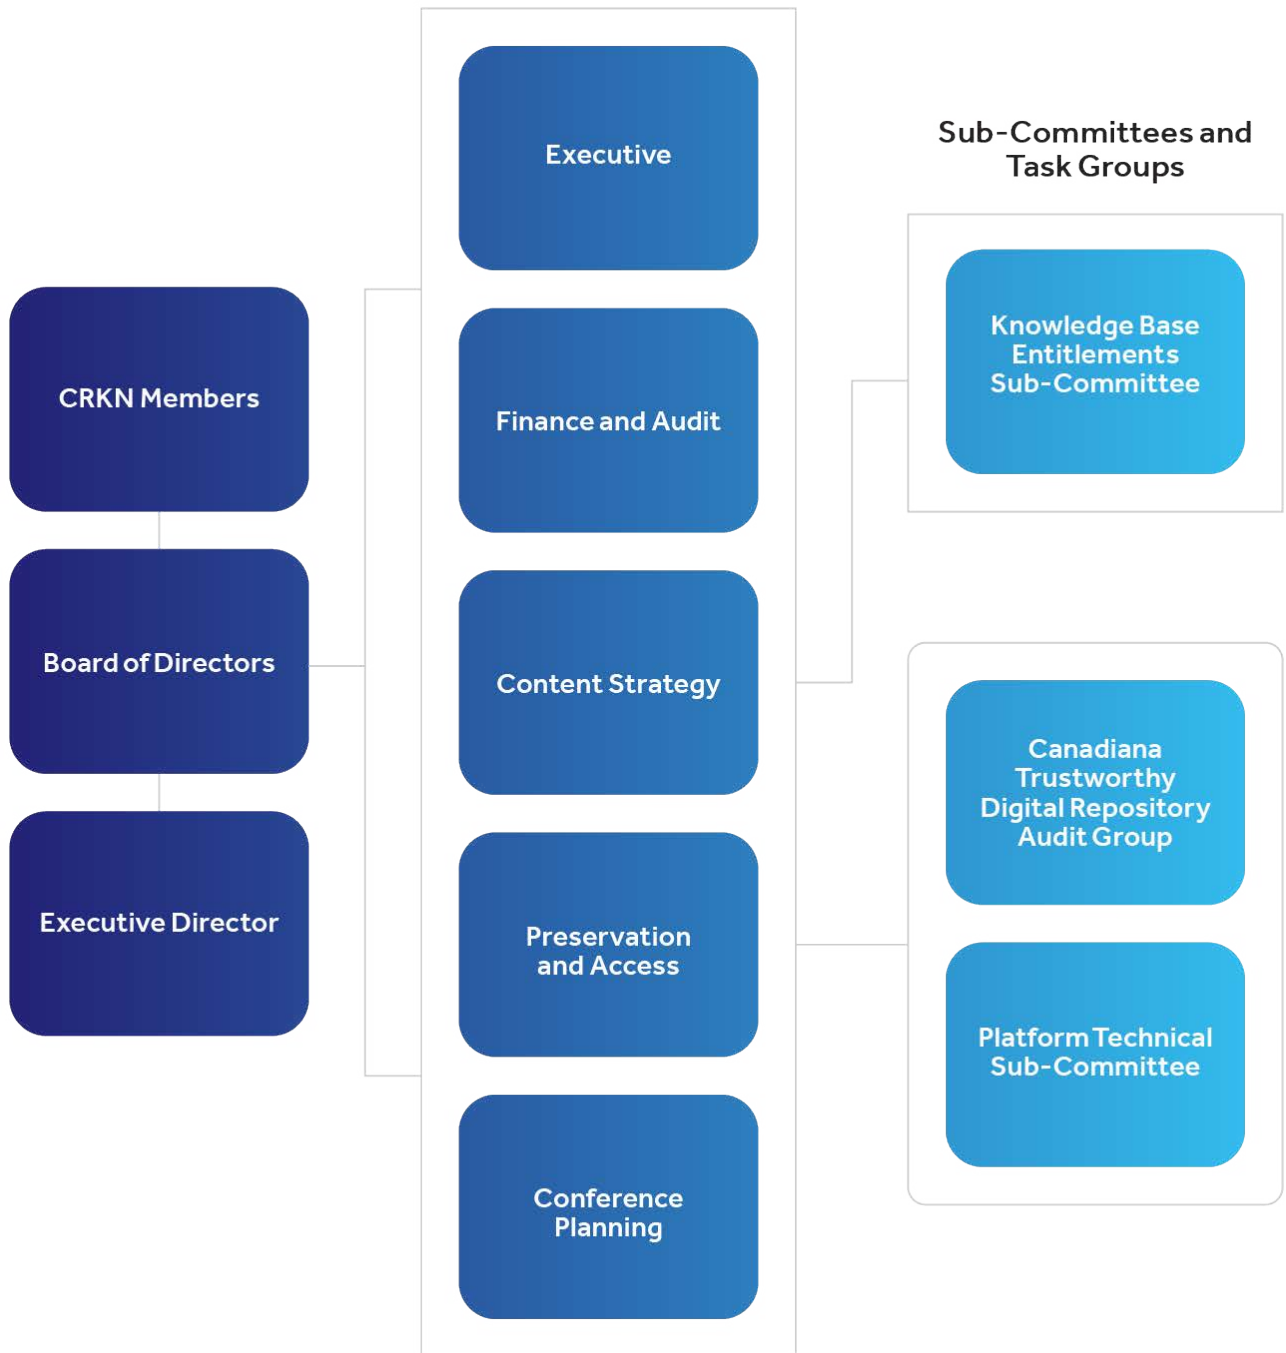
CRKN Members

Board of Directors

Executive Director

Executive

Finance and Audit

Content Strategy

Preservation and Access

Conference Planning

Sub-Committees and Task Groups

Knowledge Base Entitlements Sub-Committee

Canadiana Trustworthy Digital Repository Audit Group

Platform Technical Sub-Committee